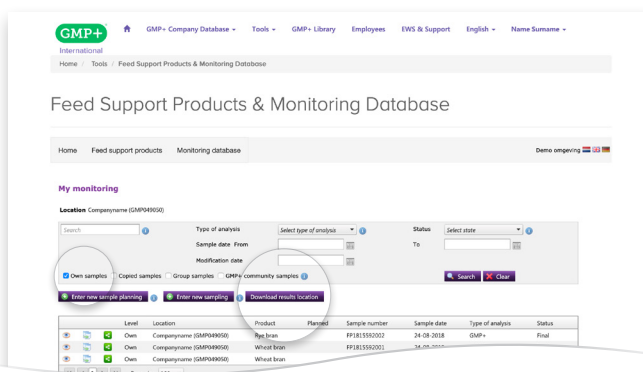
GMP+ International

GMP+ Company Database ▾ Tools ▾ GMP+ Library Employees EWS & Support English ▾ Name Surname ▾

Home / Tools / Feed Support Products & Monitoring Database

Feed Support Products & Monitoring Database

Home Feed support products Monitoring database

Demo omgeving

My monitoring

Location Companyname (GMP049050)

Search

Type of analysis Select type of analysis

Status Select state

Sample date From

To

Modification date

Own samples Copied samples Group samples GMP+ community samples

Search Clear

Enter new sample planning Enter new sampling Download results location

| | | Level | Location | Product | Planned | Sample number | Sample date | Type of analysis | Status |
|---|---|---|---|---|---|---|---|---|---|
| | | Own | Companyname (GMP049050) | Rye bran | | FP1815592002 | 24-08-2018 | GMP+ | Final |
| | | Own | Companyname (GMP049050) | Wheat bran | | FP1815592001 | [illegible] | | |
| | | Own | Companyname (GMP049050) | Wheat bran | | | | | |